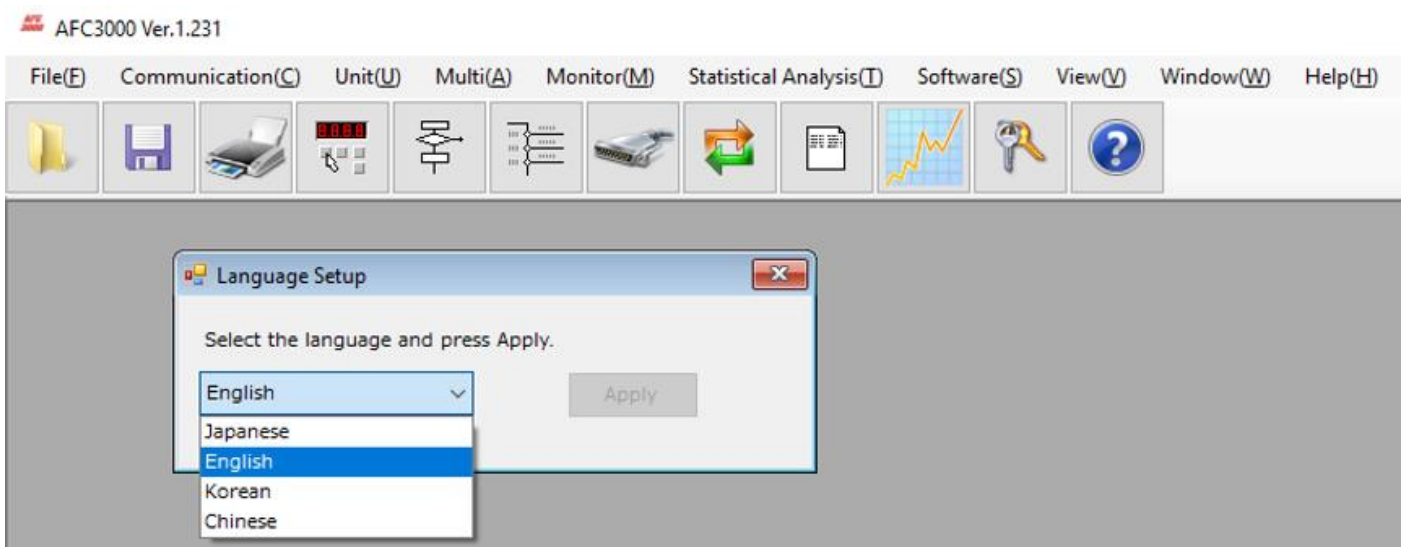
AFC3000 Ver.1.231

File(F) Communication(C) Unit(U) Multi(A) Monitor(M) Statistical Analysis(T) Software(S) View(V) Window(W) Help(H)

8888

Language Setup

Select the language and press Apply.

English

Apply

Japanese
English
Korean
Chinese